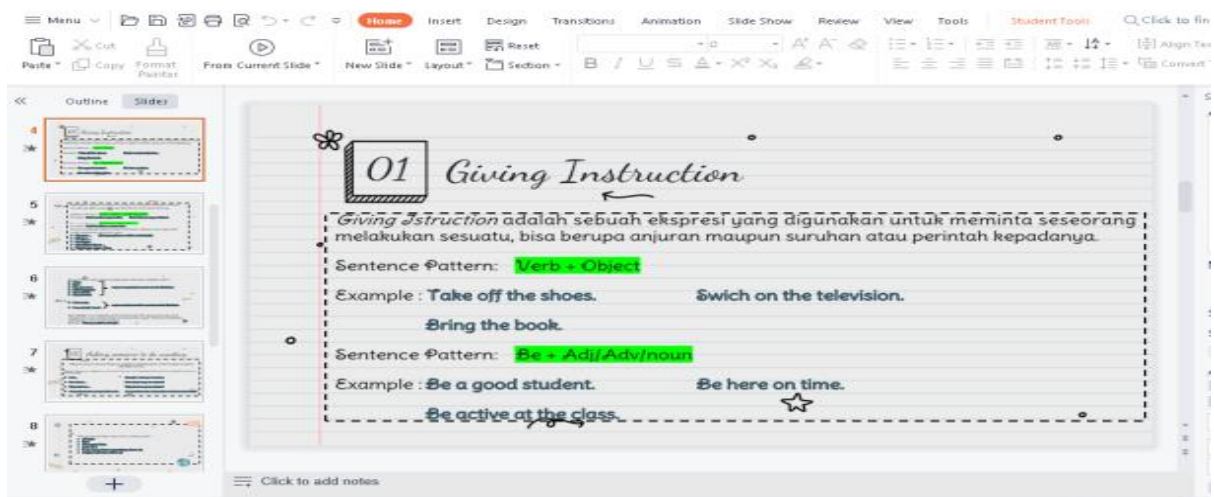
≡ Menu Home Insert Design Transitions Animation Slide Show Review View Tools Student Tools Q Click to fin

Paste Cut Copy Format Painter From Current Slide New Slide Layout Reset Section Align Tex Convert

Outline Slides

4
5
6
7
8

01 Giving Instruction

Giving Istruction adalah sebuah ekspresi yang digunakan untuk meminta seseorang melakukan sesuatu, bisa berupa anjuran maupun suruhan atau perintah kepadanya.

Sentence Pattern: Verb + Object

Example : Take off the shoes. Swich on the television.

Bring the book.

Sentence Pattern: Be + Adj/Adv/noun

Example : Be a good student. Be here on time.

Be active at the class.

Click to add notes